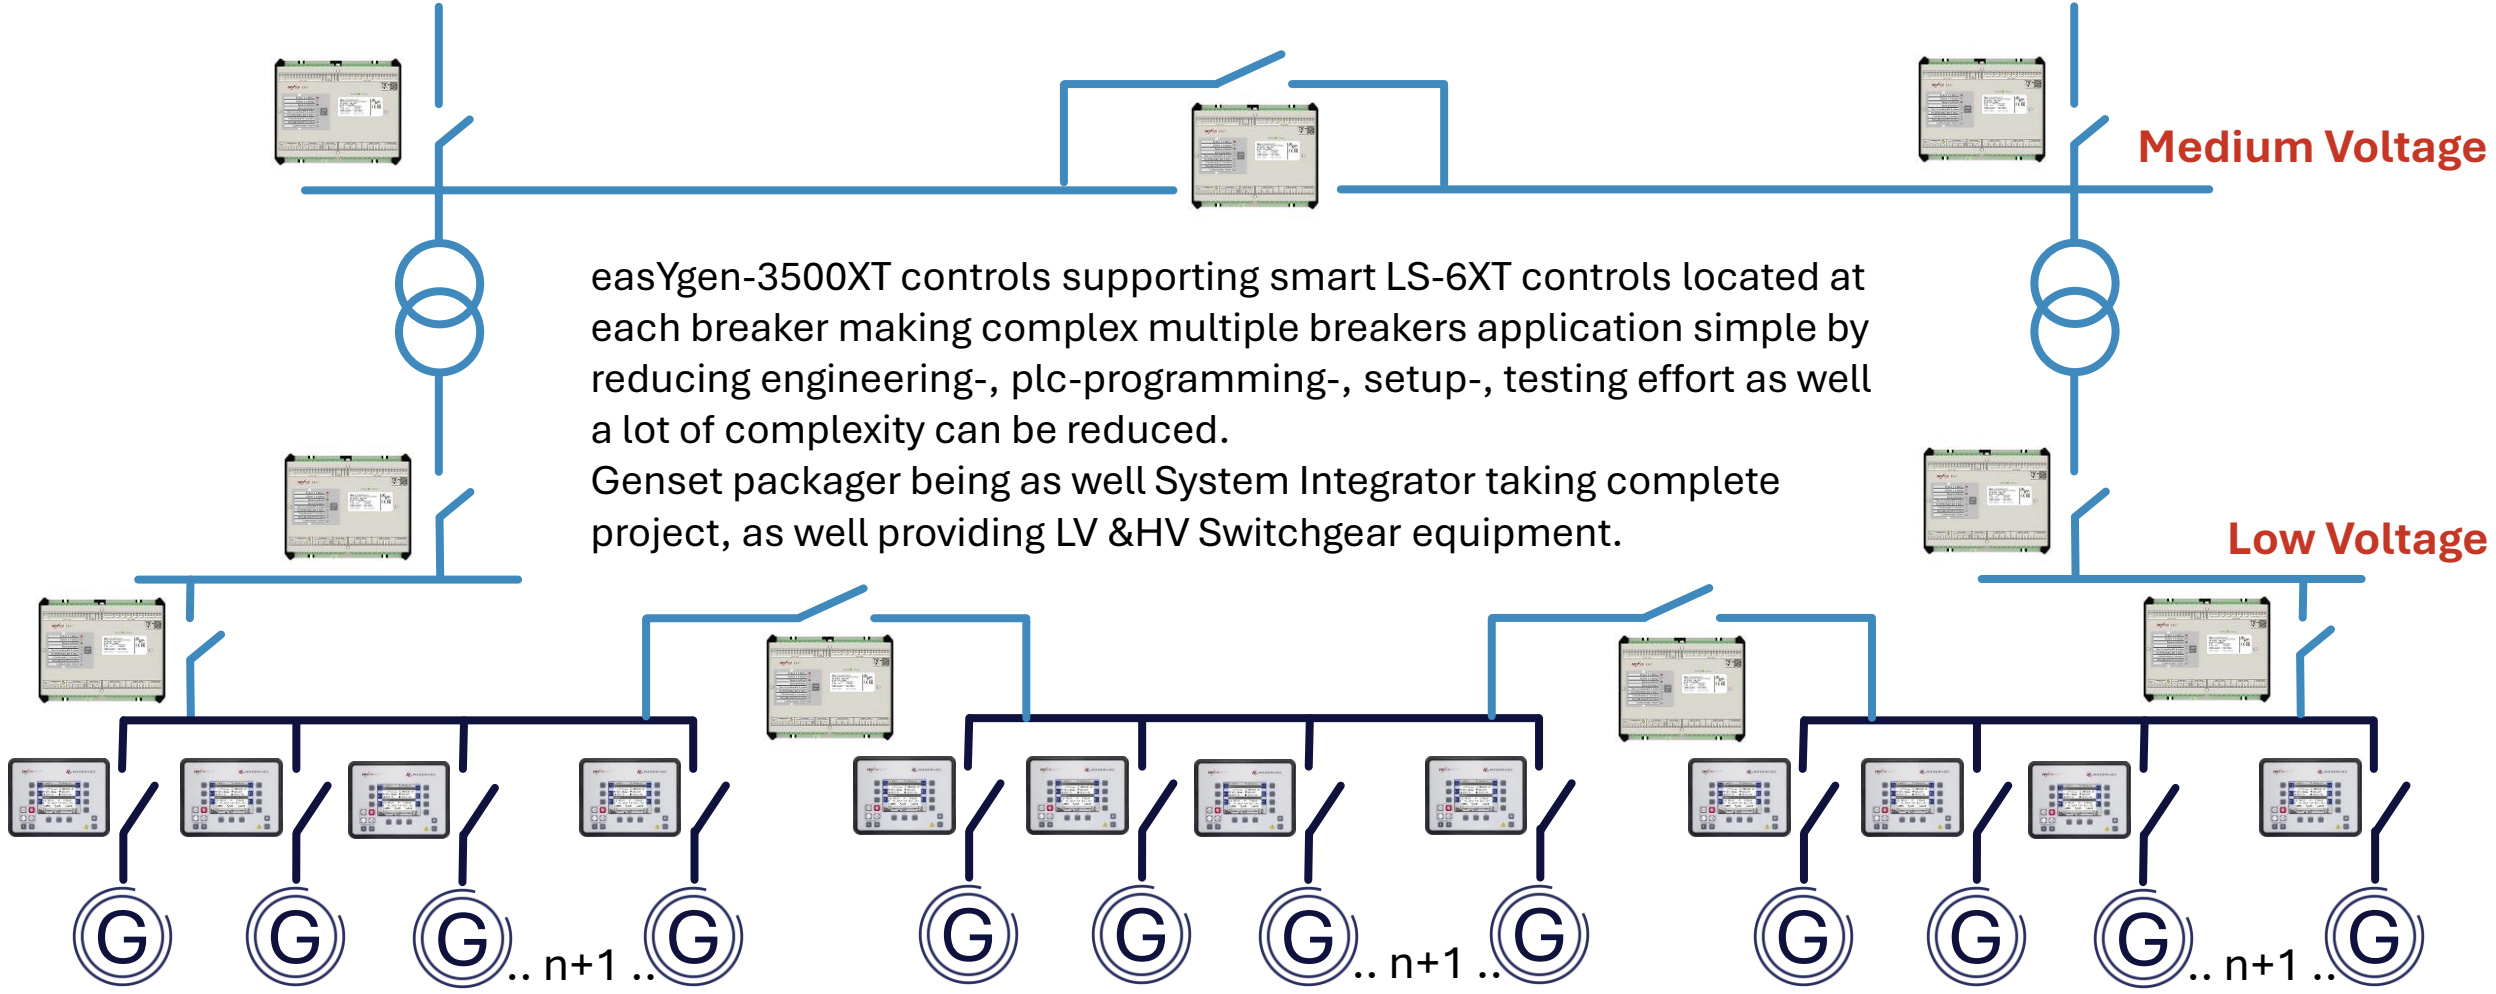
Medium Voltage

easYgen-3500XT controls supporting smart LS-6XT controls located at each breaker making complex multiple breakers application simple by reducing engineering-, plc-programming-, setup-, testing effort as well a lot of complexity can be reduced.
Genset packager being as well System Integrator taking complete project, as well providing LV &HV Switchgear equipment.

Low Voltage

G G G .. n+1 .. G G G G .. n+1 .. G G G G .. n+1 .. G